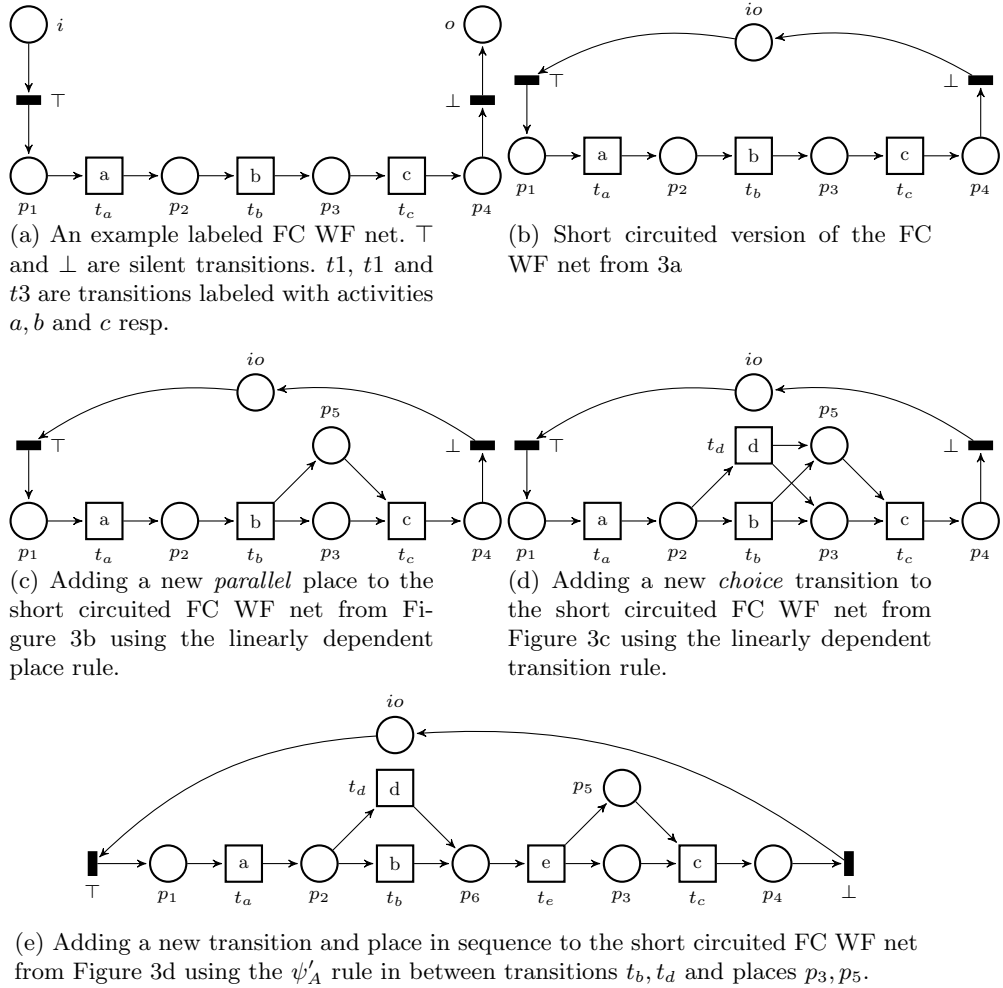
$i$

$\top$

$o$

$\bot$

$p_1$ a $t_a$ $p_2$ b $t_b$ $p_3$ c $t_c$ $p_4$

(a) An example labeled FC WF net. $\top$ and $\bot$ are silent transitions. $t1$, $t1$ and $t3$ are transitions labeled with activities $a, b$ and $c$ resp.

$io$

$\top$ $\bot$

$p_1$ a $t_a$ $p_2$ b $t_b$ $p_3$ c $t_c$ $p_4$

(b) Short circuited version of the FC WF net from 3a

$io$

$\top$ $p_5$ $\bot$

$p_1$ a $t_a$ $p_2$ b $t_b$ $p_3$ c $t_c$ $p_4$

(c) Adding a new *parallel* place to the short circuited FC WF net from Figure 3b using the linearly dependent place rule.

$io$

$\top$ $t_d$ d $p_5$ $\bot$

$p_1$ a $t_a$ $p_2$ b $t_b$ $p_3$ c $t_c$ $p_4$

(d) Adding a new *choice* transition to the short circuited FC WF net from Figure 3c using the linearly dependent transition rule.

$io$

$t_d$ d $p_5$

$\top$ $p_1$ a $t_a$ $p_2$ b $t_b$ $p_6$ e $t_e$ $p_3$ c $t_c$ $p_4$ $\bot$

(e) Adding a new transition and place in sequence to the short circuited FC WF net from Figure 3d using the $\psi'_A$ rule in between transitions $t_b, t_d$ and places $p_3, p_5$.